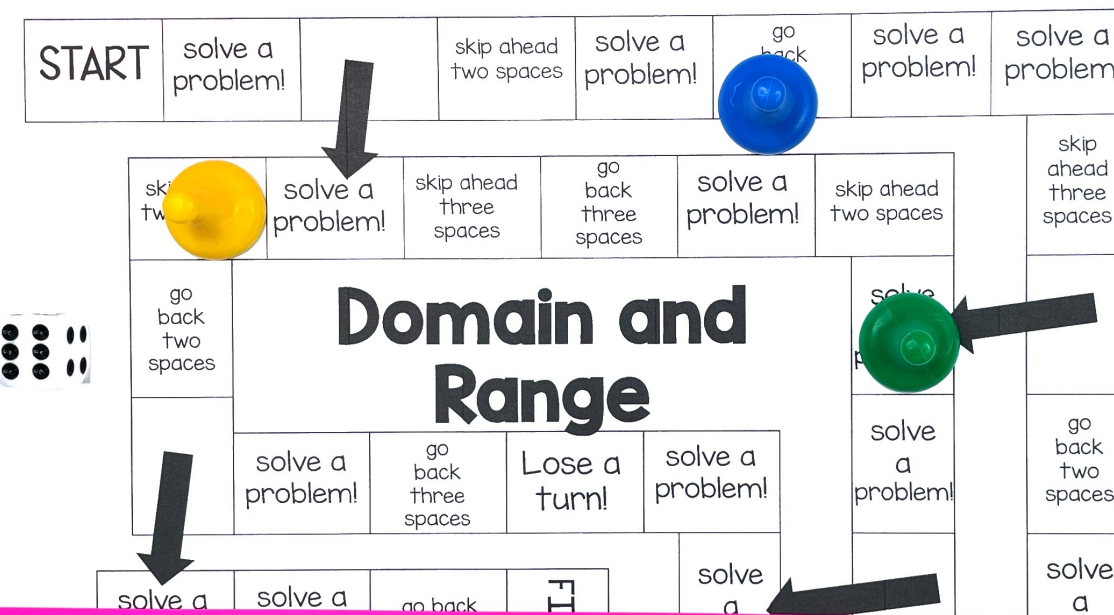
START

solve a problem!

skip ahead two spaces

solve a problem!

go back

solve a problem!

solve a problem

skip ahead three spaces

sk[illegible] tw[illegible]

solve a problem!

skip ahead three spaces

go back three spaces

solve a problem!

skip ahead two spaces

go back two spaces

Domain and Range

so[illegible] p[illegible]

solve a problem!

go back three spaces

Lose a turn!

solve a problem!

solve a problem!

go back two spaces

solve a

solve a

go back

FI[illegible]

solve a

solve a